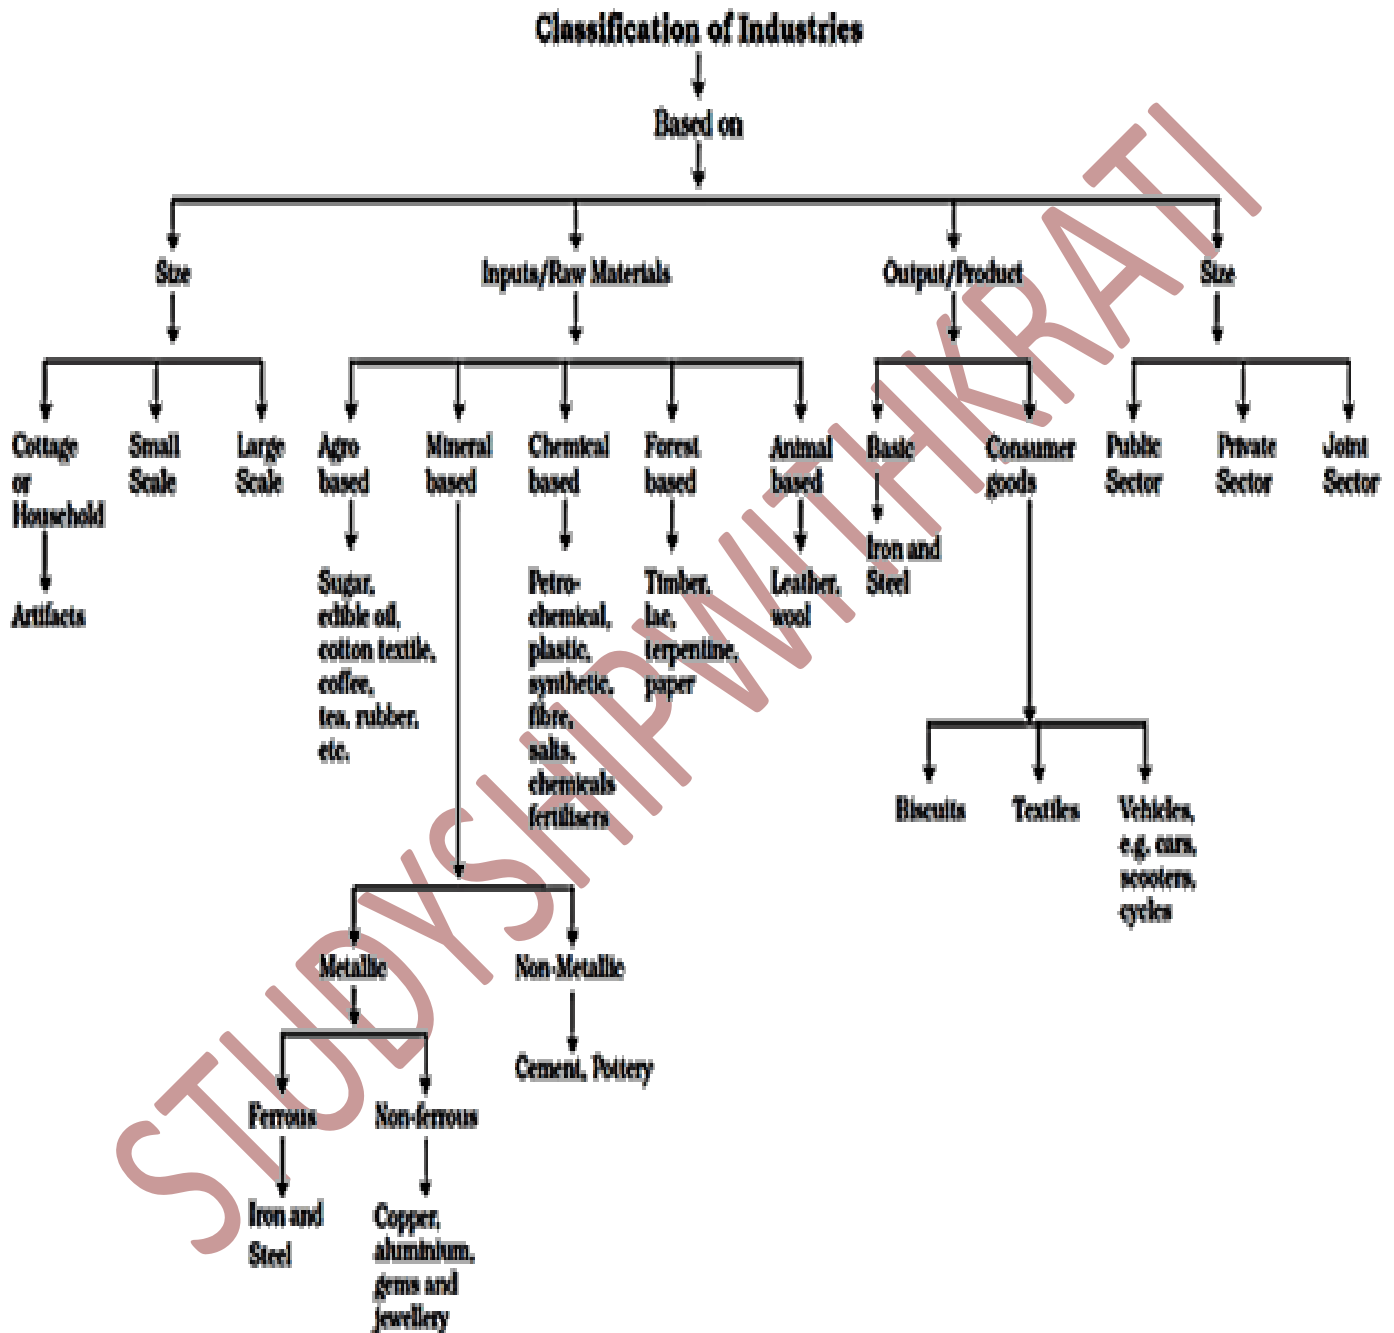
Classification of Industries

Based on

Size

Cottage or Household

Artifacts

Small Scale

Large Scale

Inputs/Raw Materials

Agro based

Sugar, edible oil, cotton textile, coffee, tea, rubber, etc.

Mineral based

Metallic

Ferrous

Iron and Steel

Non-ferrous

Copper, aluminium, gems and jewellery

Non-Metallic

Cement, Pottery

Chemical based

Petro-chemical, plastic, synthetic, fibre, salts, chemicals fertilisers

Forest based

Timber, lac, terpentine, paper

Animal based

Leather, wool

Output/Product

Basic

Iron and Steel

Consumer goods

Biscuits

Textiles

Vehicles, e.g. cars, scooters, cycles

Size

Public Sector

Private Sector

Joint Sector

STUDYSHIPWITHKRATI